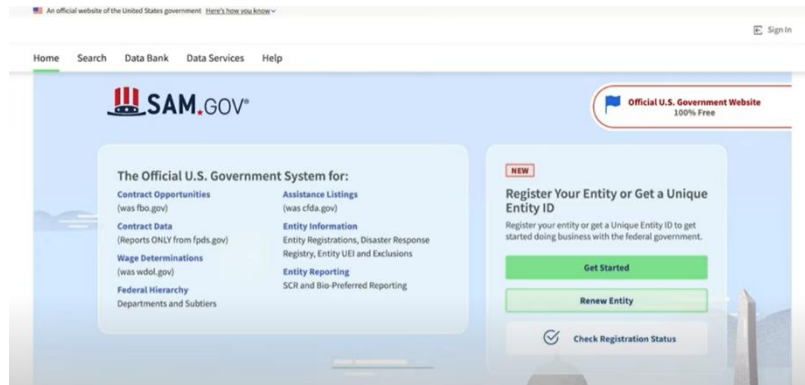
An official website of the United States government Here's how you know

Sign In

Home Search Data Bank Data Services Help

SAM.GOV®

Official U.S. Government Website
100% Free

The Official U.S. Government System for:

Contract Opportunities
(was fbo.gov)

Contract Data
(Reports ONLY from fpds.gov)

Wage Determinations
(was wdol.gov)

Federal Hierarchy
Departments and Subtiers

Assistance Listings
(was cfda.gov)

Entity Information
Entity Registrations, Disaster Response Registry, Entity UEI and Exclusions

Entity Reporting
SCR and Bio-Preferred Reporting

NEW

Register Your Entity or Get a Unique Entity ID

Register your entity or get a Unique Entity ID to get started doing business with the federal government.

Get Started

Renew Entity

Check Registration Status